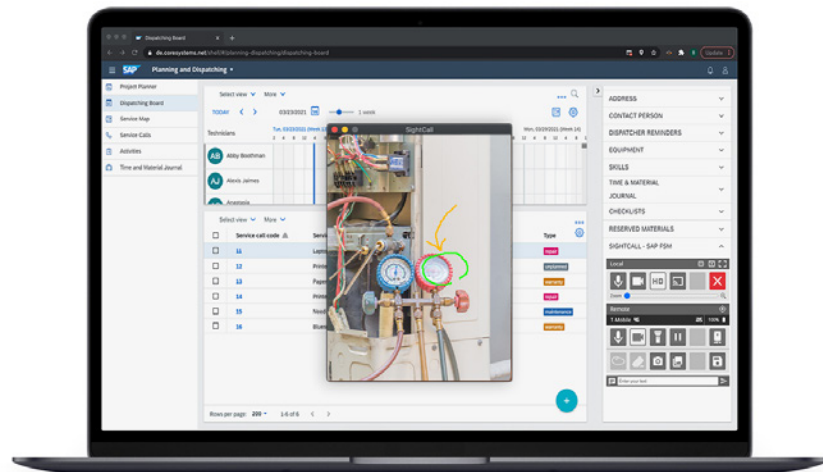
Dispatching Board
de.coresystems.net/shell/#/planning-dispatching/dispatching-board
Update
SAP Planning and Dispatching
Project Planner
Dispatching Board
Service Map
Service Calls
Activities
Time and Material Journal
Select view More
TODAY 03/23/2021 1 week
Technicians
Tue, 03/23/2021 (Week 12)
Mon, 03/29/2021 (Week 14)
AB Abby Boothman
AJ Alexis Jaimes
Anastasia
Select view More
Service call code
Type
11 Lapt
repair
12 Prin
unplanned
13 Pape
warranty
14 Prin
repair
15 Touc
maintenance
16 Blue
warranty
Rows per page: 200 1-6 of 6
SightCall
ADDRESS
CONTACT PERSON
DISPATCHER REMINDERS
EQUIPMENT
SKILLS
TIME & MATERIAL JOURNAL
CHECKLISTS
RESERVED MATERIALS
SIGHTCALL - SAP FSM
Local
HD
Zoom
Remote
T-Mobile
Enter your text